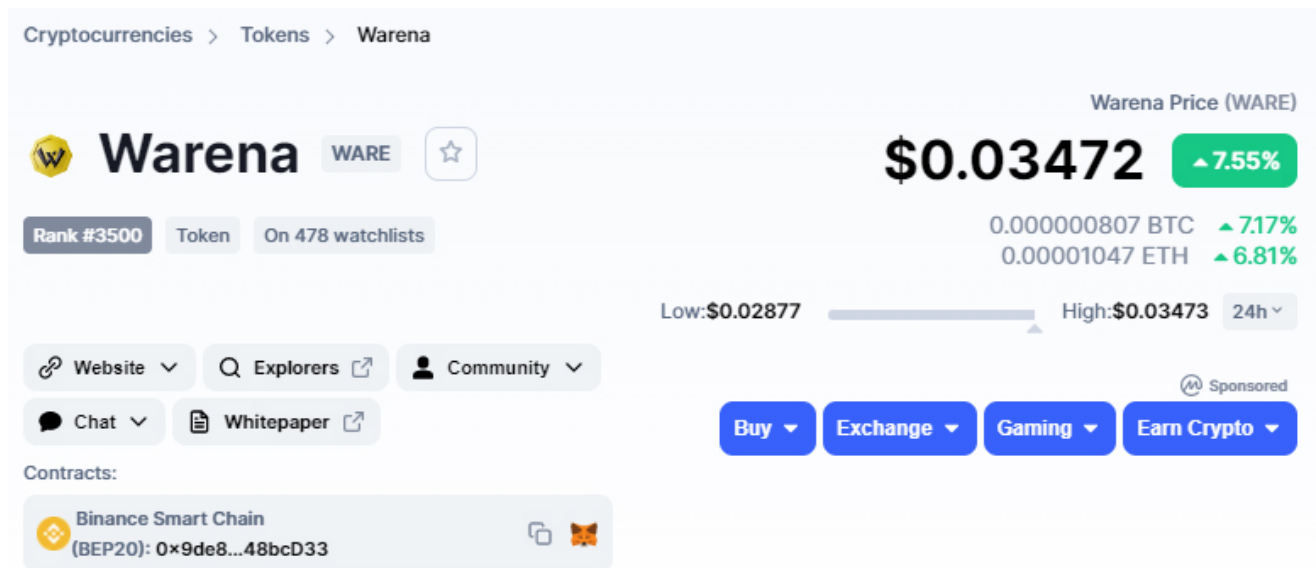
Cryptocurrencies > Tokens > Warena

Warena Price (WARE)

Warena WARE

$0.03472 ▲7.55%

Rank #3500 Token On 478 watchlists

0.000000807 BTC ▲7.17%
0.00001047 ETH ▲6.81%

Low:$0.02877 High:$0.03473 24h

Website Explorers Community

Chat Whitepaper

Sponsored

Buy Exchange Gaming Earn Crypto

Contracts:

Binance Smart Chain (BEP20): 0×9de8...48bcD33